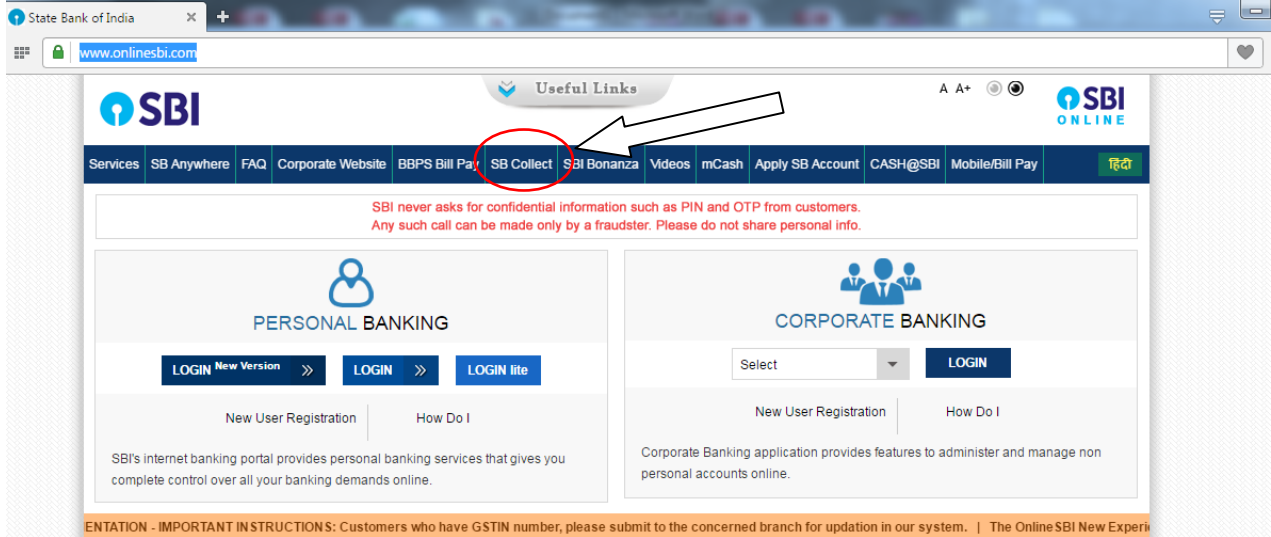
State Bank of India ×

www.onlinesbi.com

Useful Links

SBI

A A+

SBI ONLINE

Services | SB Anywhere | FAQ | Corporate Website | BBPS Bill Pay | SB Collect | SBI Bonanza | Videos | mCash | Apply SB Account | CASH@SBI | Mobile/Bill Pay | हिंदी

SBI never asks for confidential information such as PIN and OTP from customers.
Any such call can be made only by a fraudster. Please do not share personal info.

PERSONAL BANKING

LOGIN New Version »

LOGIN »

LOGIN lite

New User Registration

How Do I

SBI's internet banking portal provides personal banking services that gives you complete control over all your banking demands online.

CORPORATE BANKING

Select

LOGIN

New User Registration

How Do I

Corporate Banking application provides features to administer and manage non personal accounts online.

ENTATION - IMPORTANT INSTRUCTIONS: Customers who have GSTIN number, please submit to the concerned branch for updation in our system. | The OnlineSBI New Experi